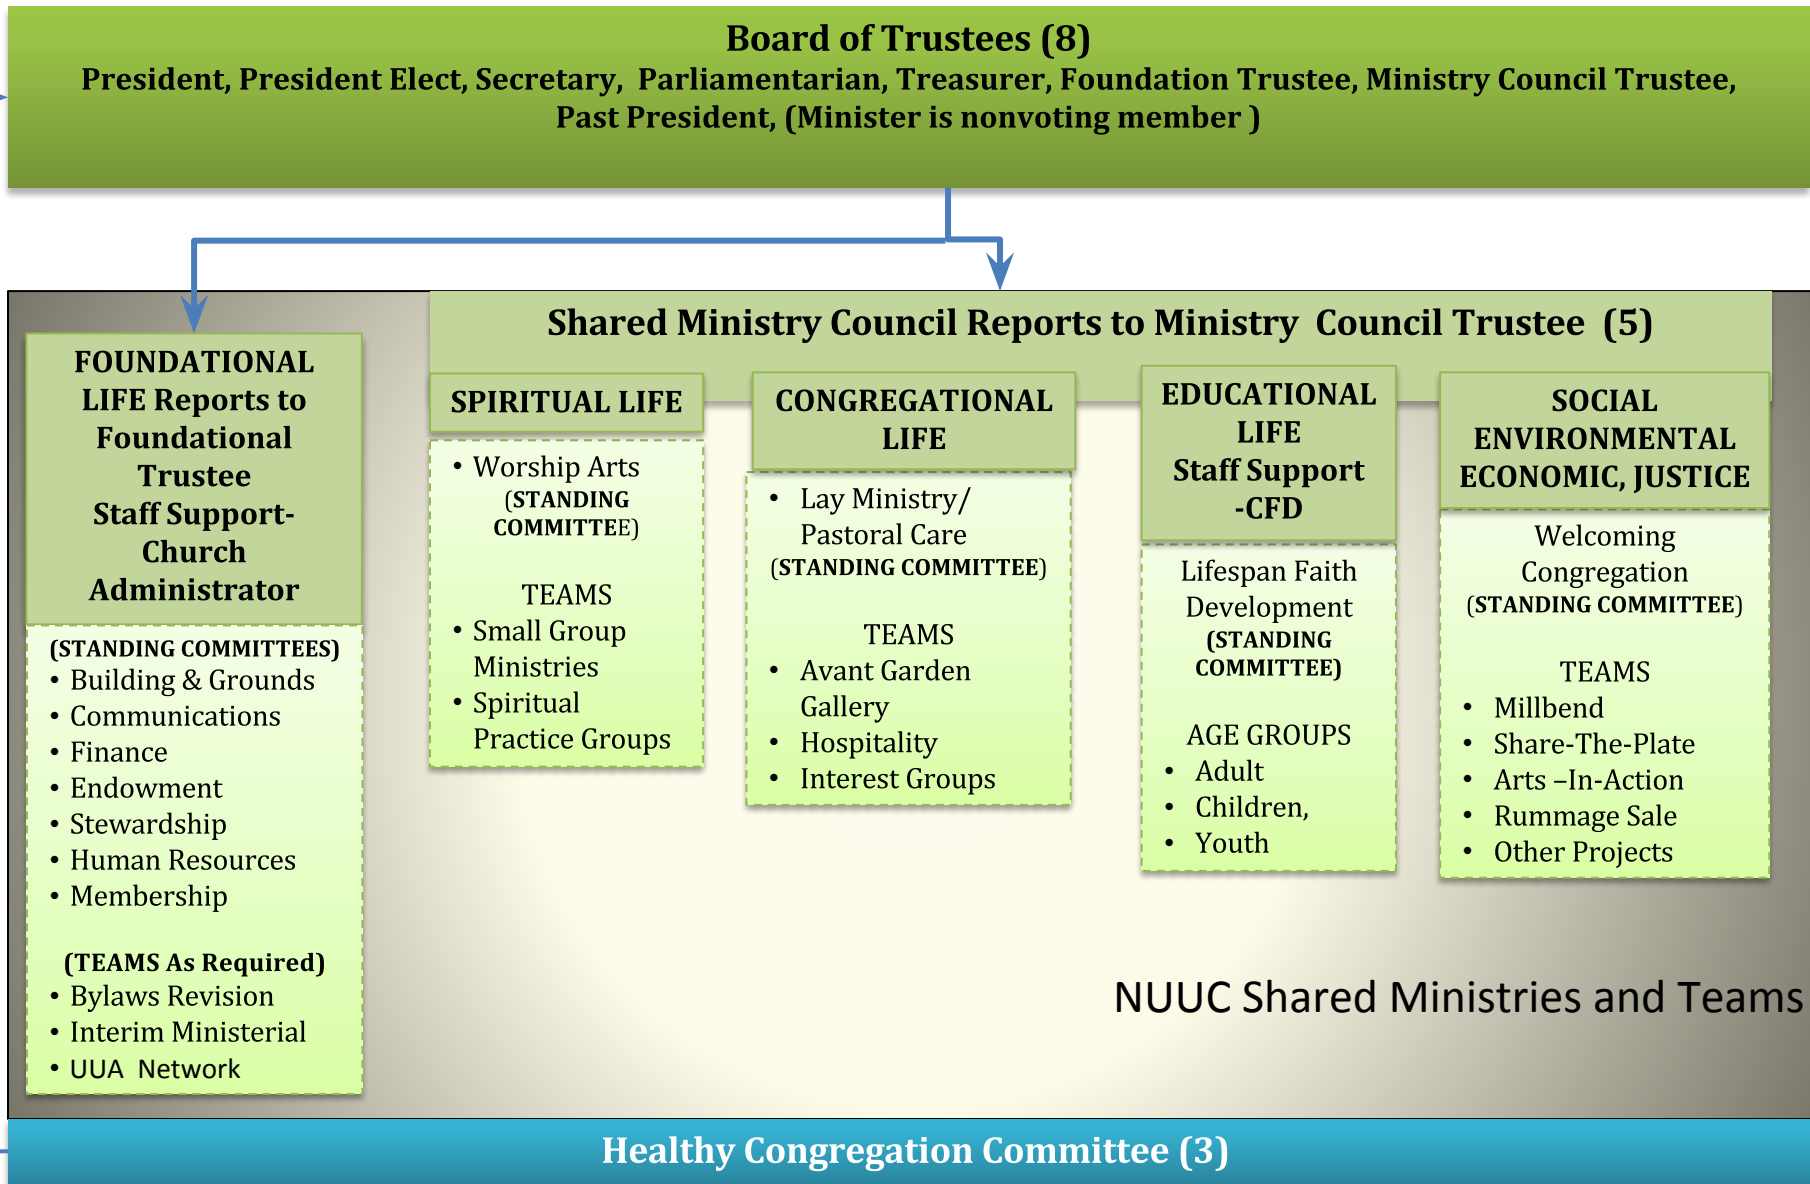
Board of Trustees (8)
President, President Elect, Secretary, Parliamentarian, Treasurer, Foundation Trustee, Ministry Council Trustee, Past President, (Minister is nonvoting member )

FOUNDATIONAL LIFE Reports to Foundational Trustee Staff Support-Church Administrator

(STANDING COMMITTEES)
• Building & Grounds
• Communications
• Finance
• Endowment
• Stewardship
• Human Resources
• Membership

(TEAMS As Required)
• Bylaws Revision
• Interim Ministerial
• UUA Network

Shared Ministry Council Reports to Ministry Council Trustee (5)

SPIRITUAL LIFE
• Worship Arts (STANDING COMMITTEE)

TEAMS
• Small Group Ministries
• Spiritual Practice Groups

CONGREGATIONAL LIFE
• Lay Ministry/ Pastoral Care (STANDING COMMITTEE)

TEAMS
• Avant Garden Gallery
• Hospitality
• Interest Groups

EDUCATIONAL LIFE Staff Support -CFD
Lifespan Faith Development (STANDING COMMITTEE)

AGE GROUPS
• Adult
• Children,
• Youth

SOCIAL ENVIRONMENTAL ECONOMIC, JUSTICE
Welcoming Congregation (STANDING COMMITTEE)

TEAMS
• Millbend
• Share-The-Plate
• Arts –In-Action
• Rummage Sale
• Other Projects

NUUC Shared Ministries and Teams

Healthy Congregation Committee (3)